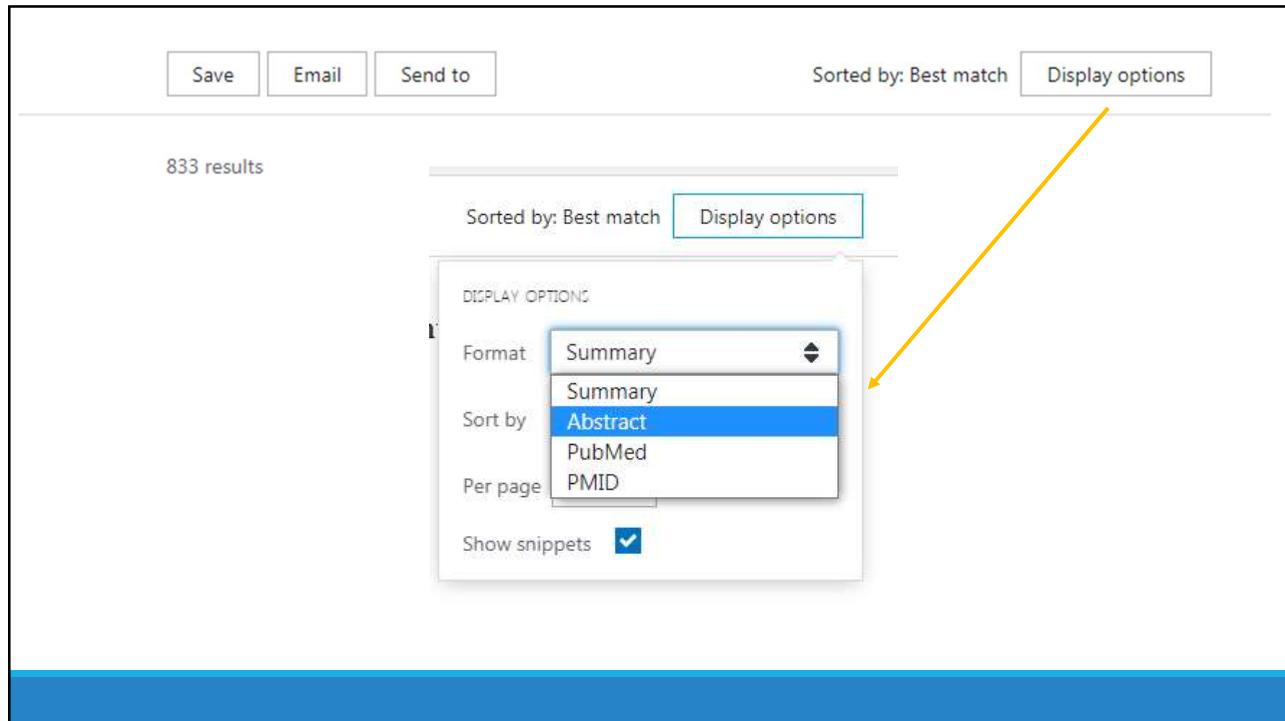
Save Email Send to

Sorted by: Best match Display options

833 results

Sorted by: Best match Display options

DISPLAY OPTIONS

Format Summary

Summary
Abstract
PubMed
PMID

Sort by

Per page

Show snippets